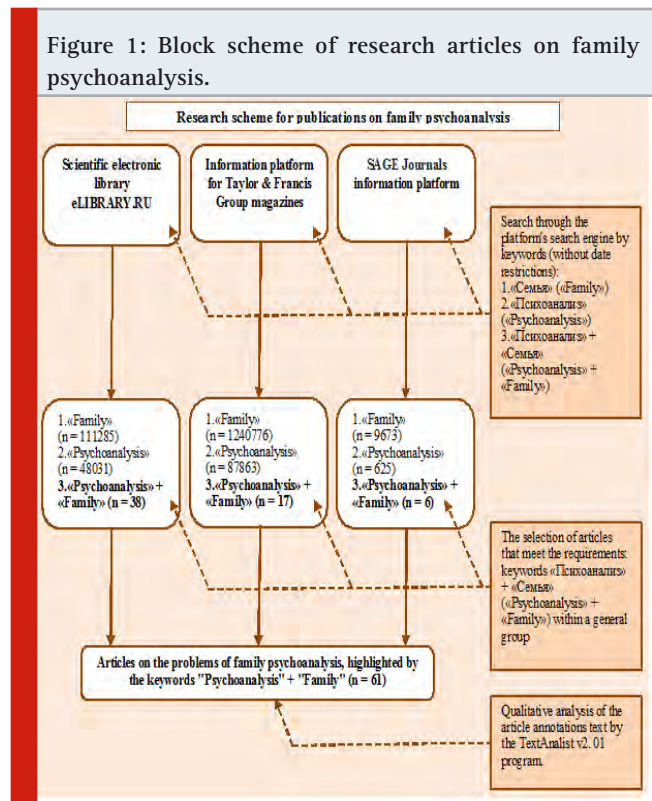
Figure 1: Block scheme of research articles on family psychoanalysis.

Research scheme for publications on family psychoanalysis

Scientific electronic library eLIBRARY.RU

Information platform for Taylor & Francis Group magazines

SAGE Journals information platform

Search through the platform's search engine by keywords (without date restrictions):
1.«Семья» («Family»)
2.«Психоанализ» («Psychoanalysis»)
3.«Психоанализ» + «Семья» («Psychoanalysis» + «Family»)

1.«Family» (n = 111285)
2.«Psychoanalysis» (n = 48031)
3.«Psychoanalysis» + «Family» (n = 38)

1.«Family» (n = 1240776)
2.«Psychoanalysis» (n = 87863)
3.«Psychoanalysis» + «Family» (n = 17)

1.«Family» (n = 9673)
2.«Psychoanalysis» (n = 625)
3.«Psychoanalysis» + «Family» (n = 6)

The selection of articles that meet the requirements: keywords «Психоанализ» + «Семья» («Psychoanalysis» + «Family») within a general group

Articles on the problems of family psychoanalysis, highlighted by the keywords "Psychoanalysis" + "Family" (n = 61)

Qualitative analysis of the article annotations text by the TextAnalist v2. 01 program.